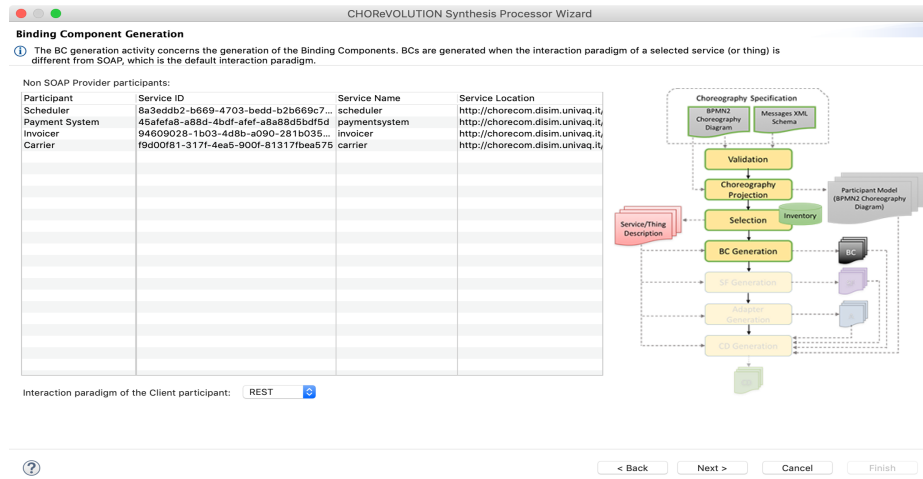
CHOReVOLUTION Synthesis Processor Wizard

Binding Component Generation

The BC generation activity concerns the generation of the Binding Components. BCs are generated when the interaction paradigm of a selected service (or thing) is different from SOAP, which is the default interaction paradigm.

Non SOAP Provider participants:

| Participant | Service ID | Service Name | Service Location |
|---|---|---|---|
| Scheduler | 8a3eddb2-b669-4703-bedd-b2b669c7... | scheduler | http://chorecom.disim.univaq.it/ |
| Payment System | 45afefa8-a88d-4bdf-afef-a8a88d5bdf5d | paymentsystem | http://chorecom.disim.univaq.it/ |
| Invoicer | 94609028-1b03-4d8b-a090-281b035... | invoicer | http://chorecom.disim.univaq.it/ |
| Carrier | f9d00f81-317f-4ea5-900f-81317fbea575 | carrier | http://chorecom.disim.univaq.it/ |

Choreography Specification
BPMN2 Choreography Diagram
Messages XML Schema
Validation
Choreography Projection
Participant Model (BPMN2 Choreography Diagram)
Service/Thing Description
Selection
Inventory
BC Generation
BC
SF Generation
Adapter Generation
CD Generation

Interaction paradigm of the Client participant: REST

?
< Back
Next >
Cancel
Finish